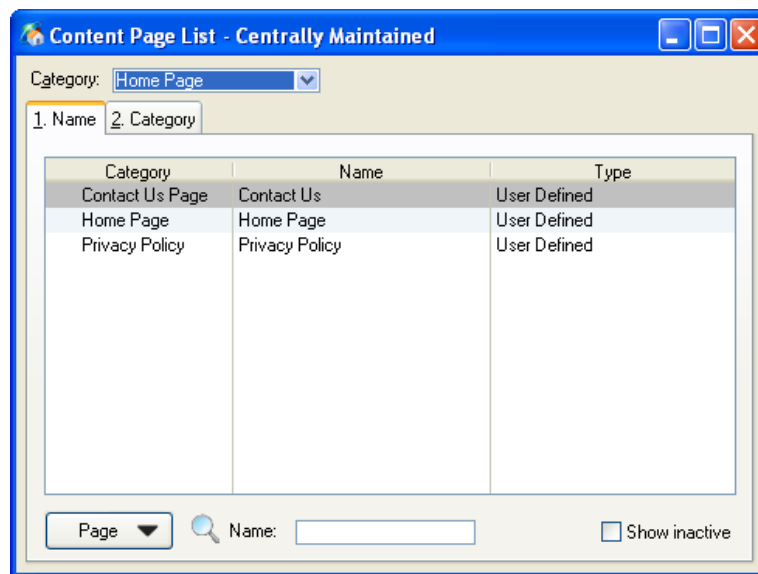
Content Page List - Centrally Maintained

Category: Home Page

1. Name | 2. Category

| Category | Name | Type |
|---|---|---|
| Contact Us Page | Contact Us | User Defined |
| Home Page | Home Page | User Defined |
| Privacy Policy | Privacy Policy | User Defined |

Page

Name:

Show inactive